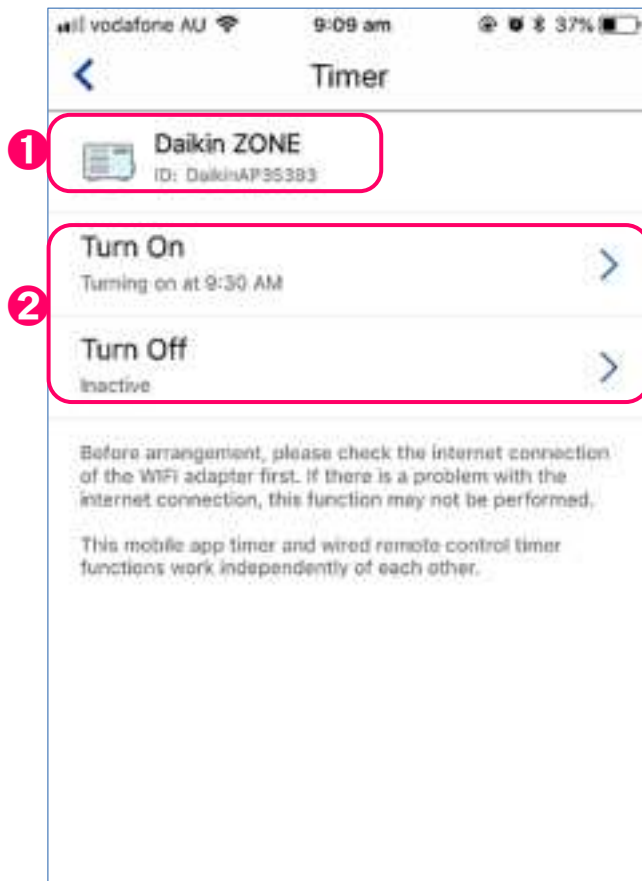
vodafone AU 9:09 am 37%

Timer

1

Daikin ZONE
ID: DaikinAP35383

2

Turn On
Turning on at 9:30 AM

Turn Off
Inactive

Before arrangement, please check the internet connection of the WiFi adapter first. If there is a problem with the internet connection, this function may not be performed.

This mobile app timer and wired remote control timer functions work independently of each other.